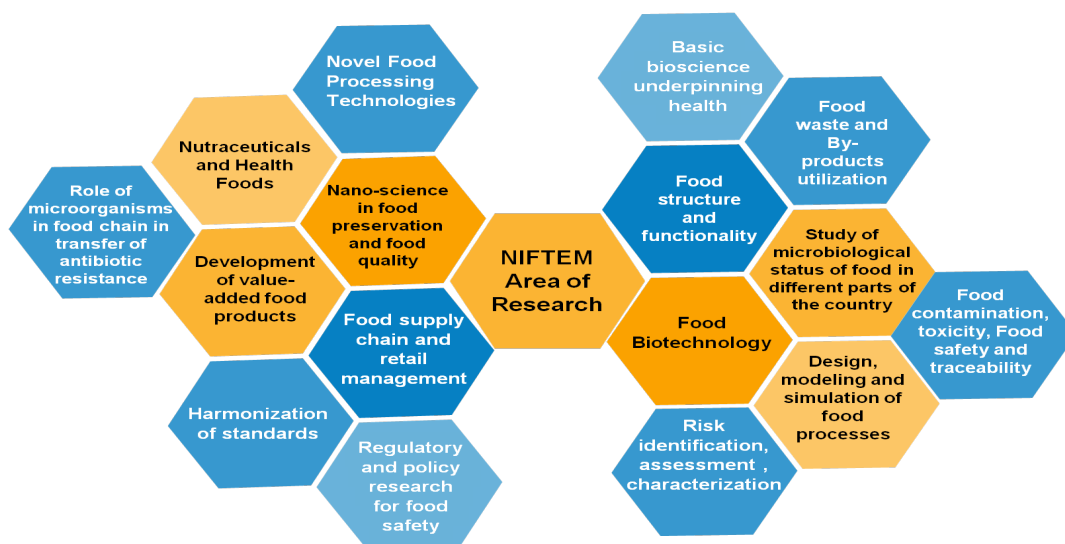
Novel Food Processing Technologies

Nutraceuticals and Health Foods

Role of microorganisms in food chain in transfer of antibiotic resistance

Nano-science in food preservation and food quality

Development of value-added food products

NIFTEM Area of Research

Food supply chain and retail management

Harmonization of standards

Regulatory and policy research for food safety

Basic bioscience underpinning health

Food waste and By-products utilization

Food structure and functionality

Study of microbiological status of food in different parts of the country

Food contamination, toxicity, Food safety and traceability

Food Biotechnology

Design, modeling and simulation of food processes

Risk identification, assessment , characterization